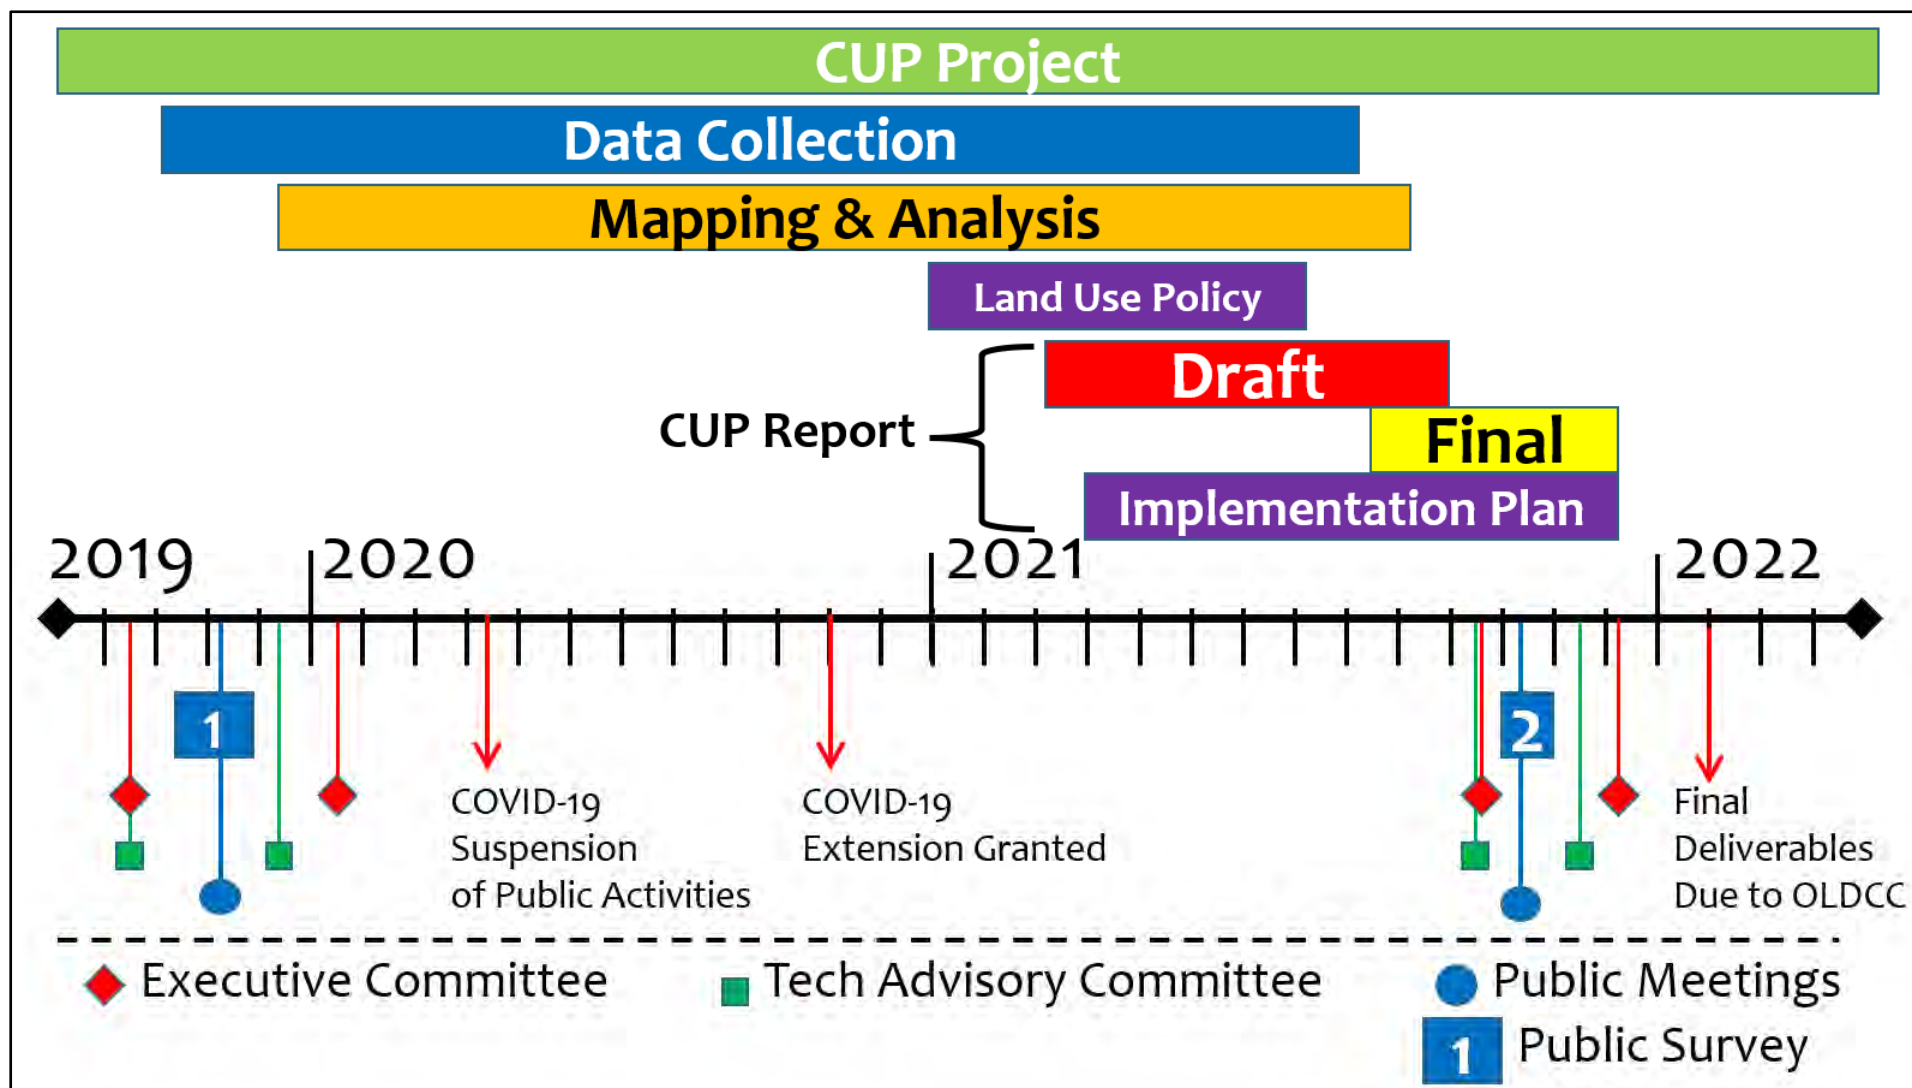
CUP Project

Data Collection

Mapping & Analysis

Land Use Policy

CUP Report

Draft

Final

Implementation Plan

2019

2020

2021

2022

1

COVID-19 Suspension of Public Activities

COVID-19 Extension Granted

2

Final Deliverables Due to OLDCC

Executive Committee

Tech Advisory Committee

Public Meetings

1 Public Survey